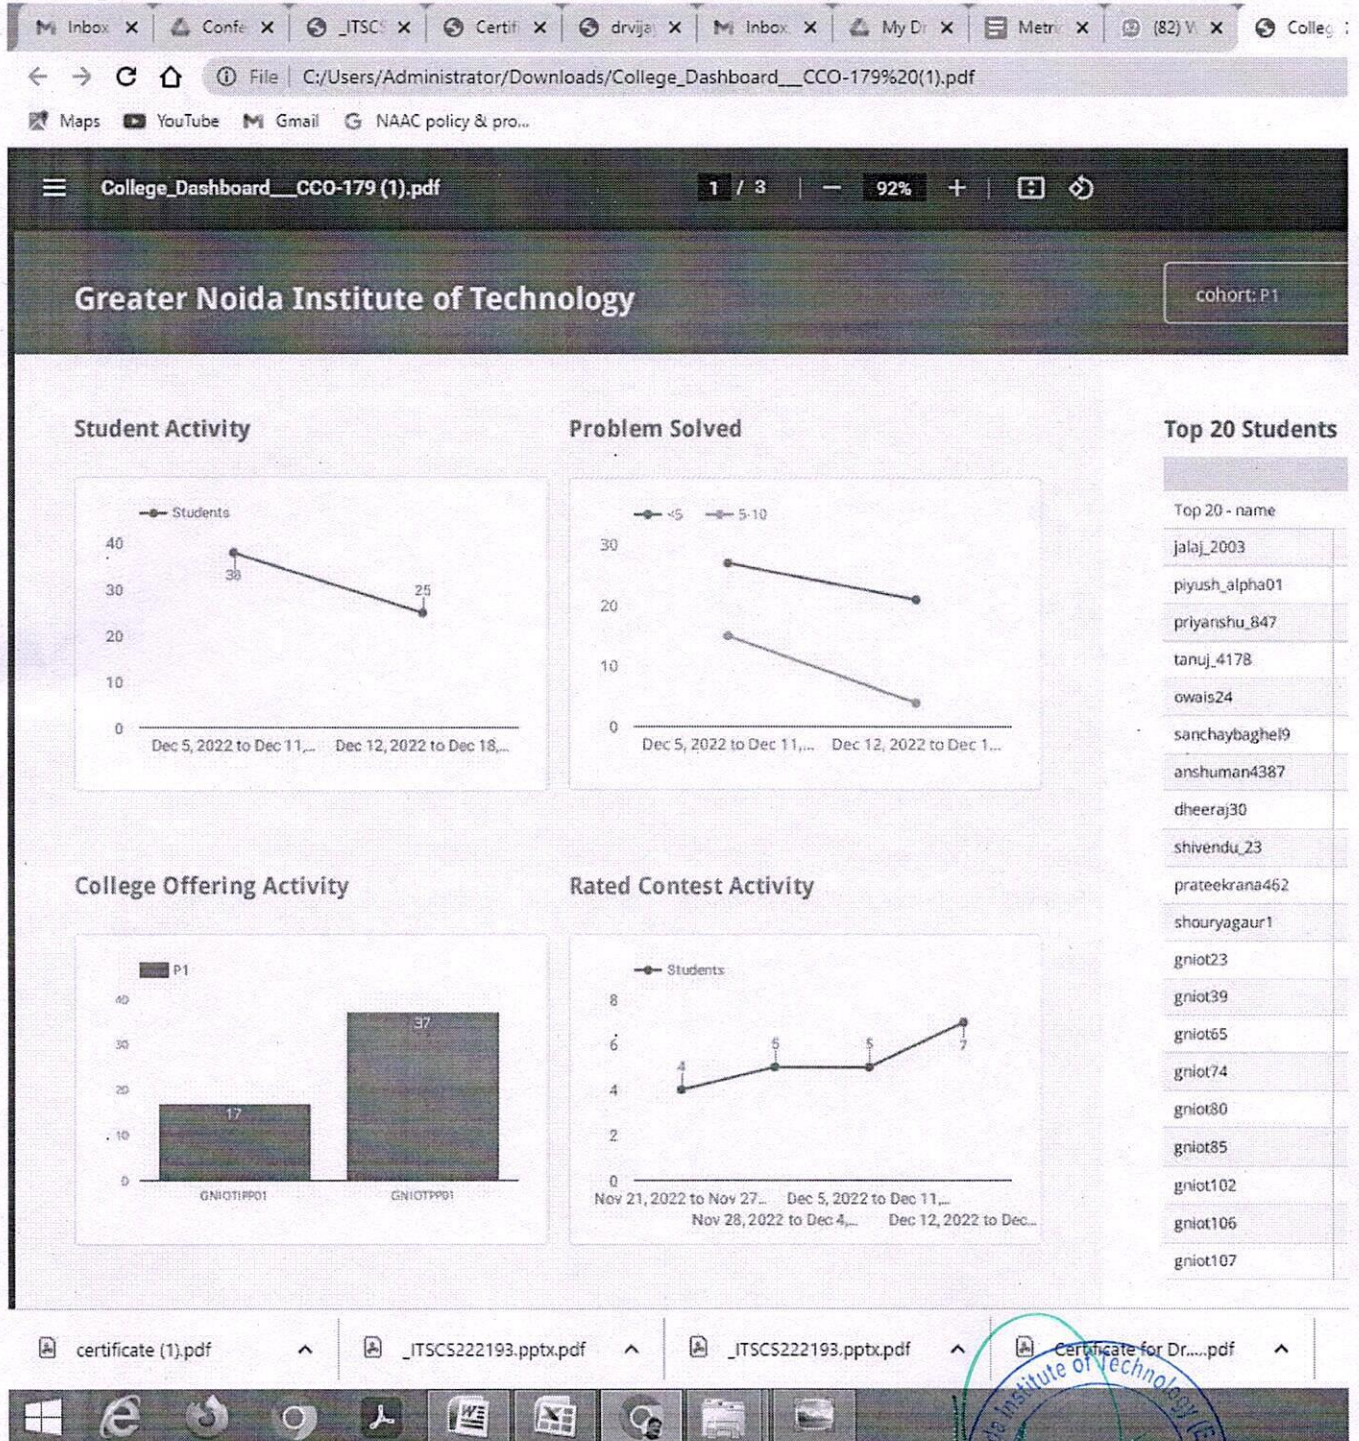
Inbox × Confe × _ITSC × Certif × drvija × Inbox × My Dr × Metri × (82) V × Colleg

File | C:/Users/Administrator/Downloads/College_Dashboard___CCO-179%20(1).pdf

Maps YouTube Gmail NAAC policy & pro...

College_Dashboard___CCO-179 (1).pdf 1 / 3 — 92% +

Greater Noida Institute of Technology

cohort: P1

Student Activity

Students

40
30
20
10
0

38
25

Dec 5, 2022 to Dec 11,... Dec 12, 2022 to Dec 18,...

Problem Solved

<5 5-10

30
20
10
0

Dec 5, 2022 to Dec 11,... Dec 12, 2022 to Dec 1...

Top 20 Students

| Top 20 - name |
|---|
| jalaj_2003 |
| piyush_alpha01 |
| priyanshu_847 |
| tanuj_4178 |
| owais24 |
| sanchaybaghel9 |
| anshuman4387 |
| dheeraj30 |
| shivendu_23 |
| prateekrana462 |
| shouryagaur1 |
| gniot23 |
| gniot39 |
| gniot65 |
| gniot74 |
| gniot80 |
| gniot85 |
| gniot102 |
| gniot106 |
| gniot107 |

College Offering Activity

P1

40
30
20
10
0

17
37

GNIOTIPP01 GNIOTPP01

Rated Contest Activity

Students

8
6
4
2
0

4 5 5 7

Nov 21, 2022 to Nov 27... Dec 5, 2022 to Dec 11,...
Nov 28, 2022 to Dec 4,... Dec 12, 2022 to Dec...

certificate (1).pdf _ITSCS222193.pptx.pdf _ITSCS222193.pptx.pdf Certificate for Dr.....pdf

Institute of Technology